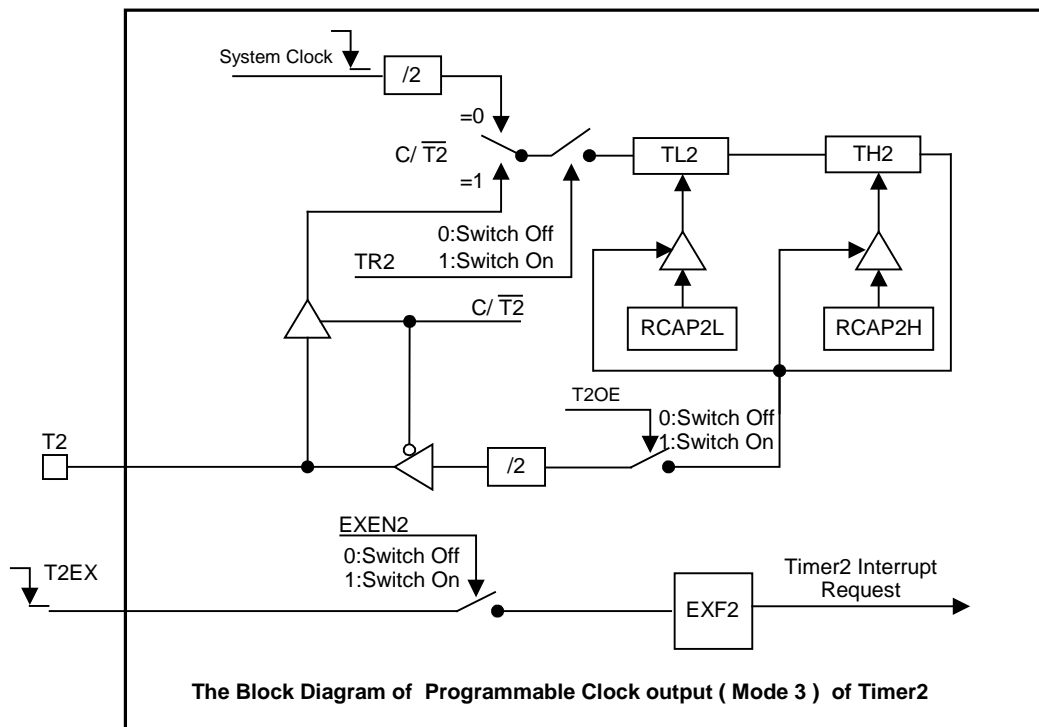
System Clock

/2

=0

C/ $\overline{T2}$

=1

TL2

TH2

0:Switch Off
1:Switch On

TR2

C/ $\overline{T2}$

RCAP2L

RCAP2H

T2OE

0:Switch Off
1:Switch On

T2

/2

EXEN2

0:Switch Off
1:Switch On

T2EX

EXF2

Timer2 Interrupt Request

The Block Diagram of Programmable Clock output ( Mode 3 ) of Timer2